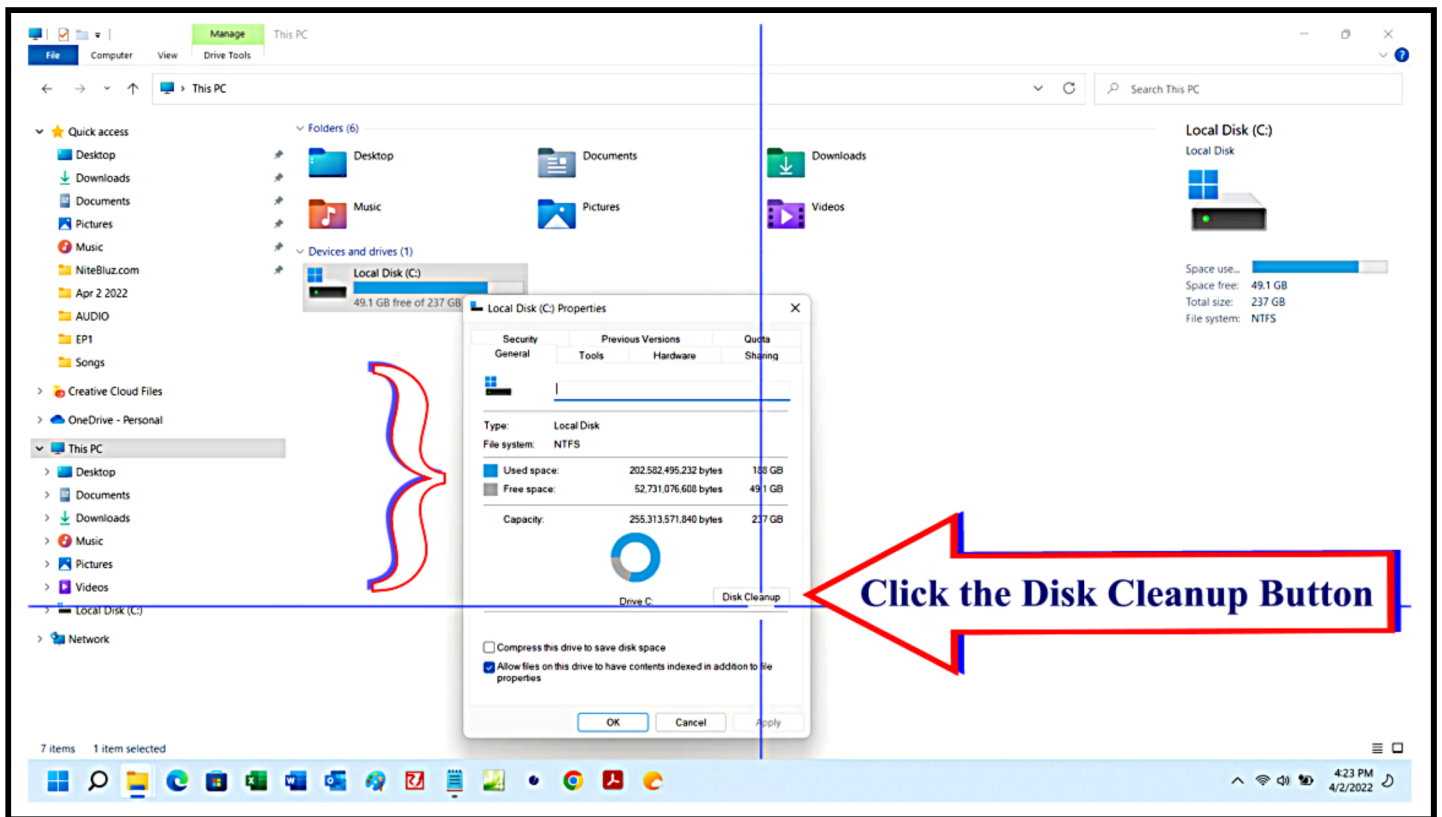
Manage
This PC
File
Computer
View
Drive Tools

This PC
Search This PC

Quick access
Desktop
Downloads
Documents
Pictures
Music
NiteBluz.com
Apr 2 2022
AUDIO
EP1
Songs
Creative Cloud Files
OneDrive - Personal
This PC
Desktop
Documents
Downloads
Music
Pictures
Videos
Local Disk (C:)
Network

Folders (6)
Desktop
Documents
Downloads
Music
Pictures
Videos
Devices and drives (1)
Local Disk (C:)
49.1 GB free of 237 GB

Local Disk (C:)
Local Disk
Space use...
Space free: 49.1 GB
Total size: 237 GB
File system: NTFS

Local Disk (C:) Properties
Security
Previous Versions
Quota
General
Tools
Hardware
Sharing

Type: Local Disk
File system: NTFS
| | | |
|---|---|---|
| Used space: | 202,582,495,232 bytes | 188 GB |
| Free space: | 52,731,076,608 bytes | 49.1 GB |
| Capacity: | 255,313,571,840 bytes | 237 GB |

Drive C:
Disk Cleanup
Compress this drive to save disk space
Allow files on this drive to have contents indexed in addition to file properties
OK
Cancel
Apply

Click the Disk Cleanup Button

7 items 1 item selected

4:23 PM
4/2/2022